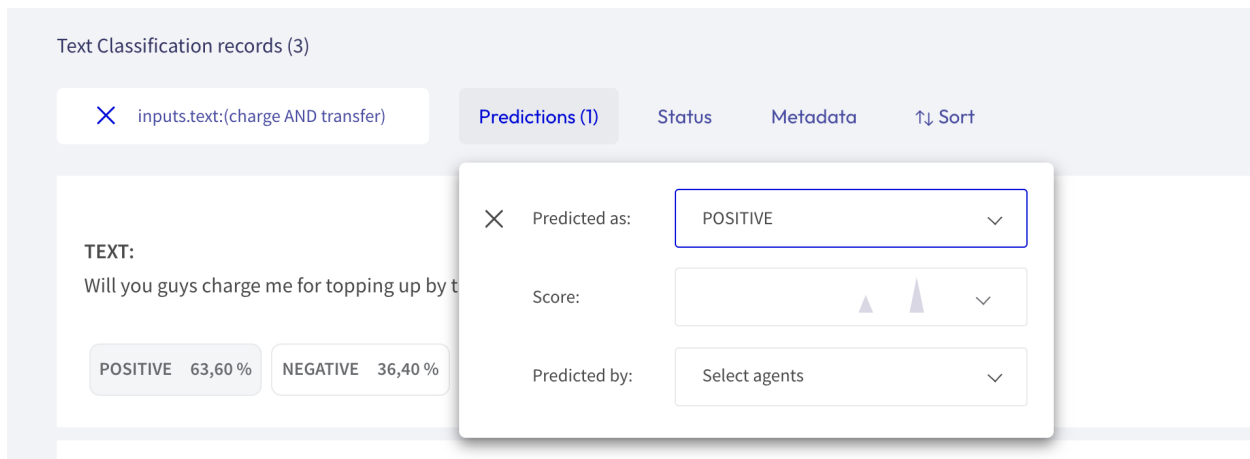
Text Classification records (3)

inputs.text:(charge AND transfer)

Predictions (1)

Status

Metadata

Sort

TEXT:

Will you guys charge me for topping up by t

POSITIVE 63,60 %

NEGATIVE 36,40 %

Predicted as:

POSITIVE

Score:

Predicted by:

Select agents